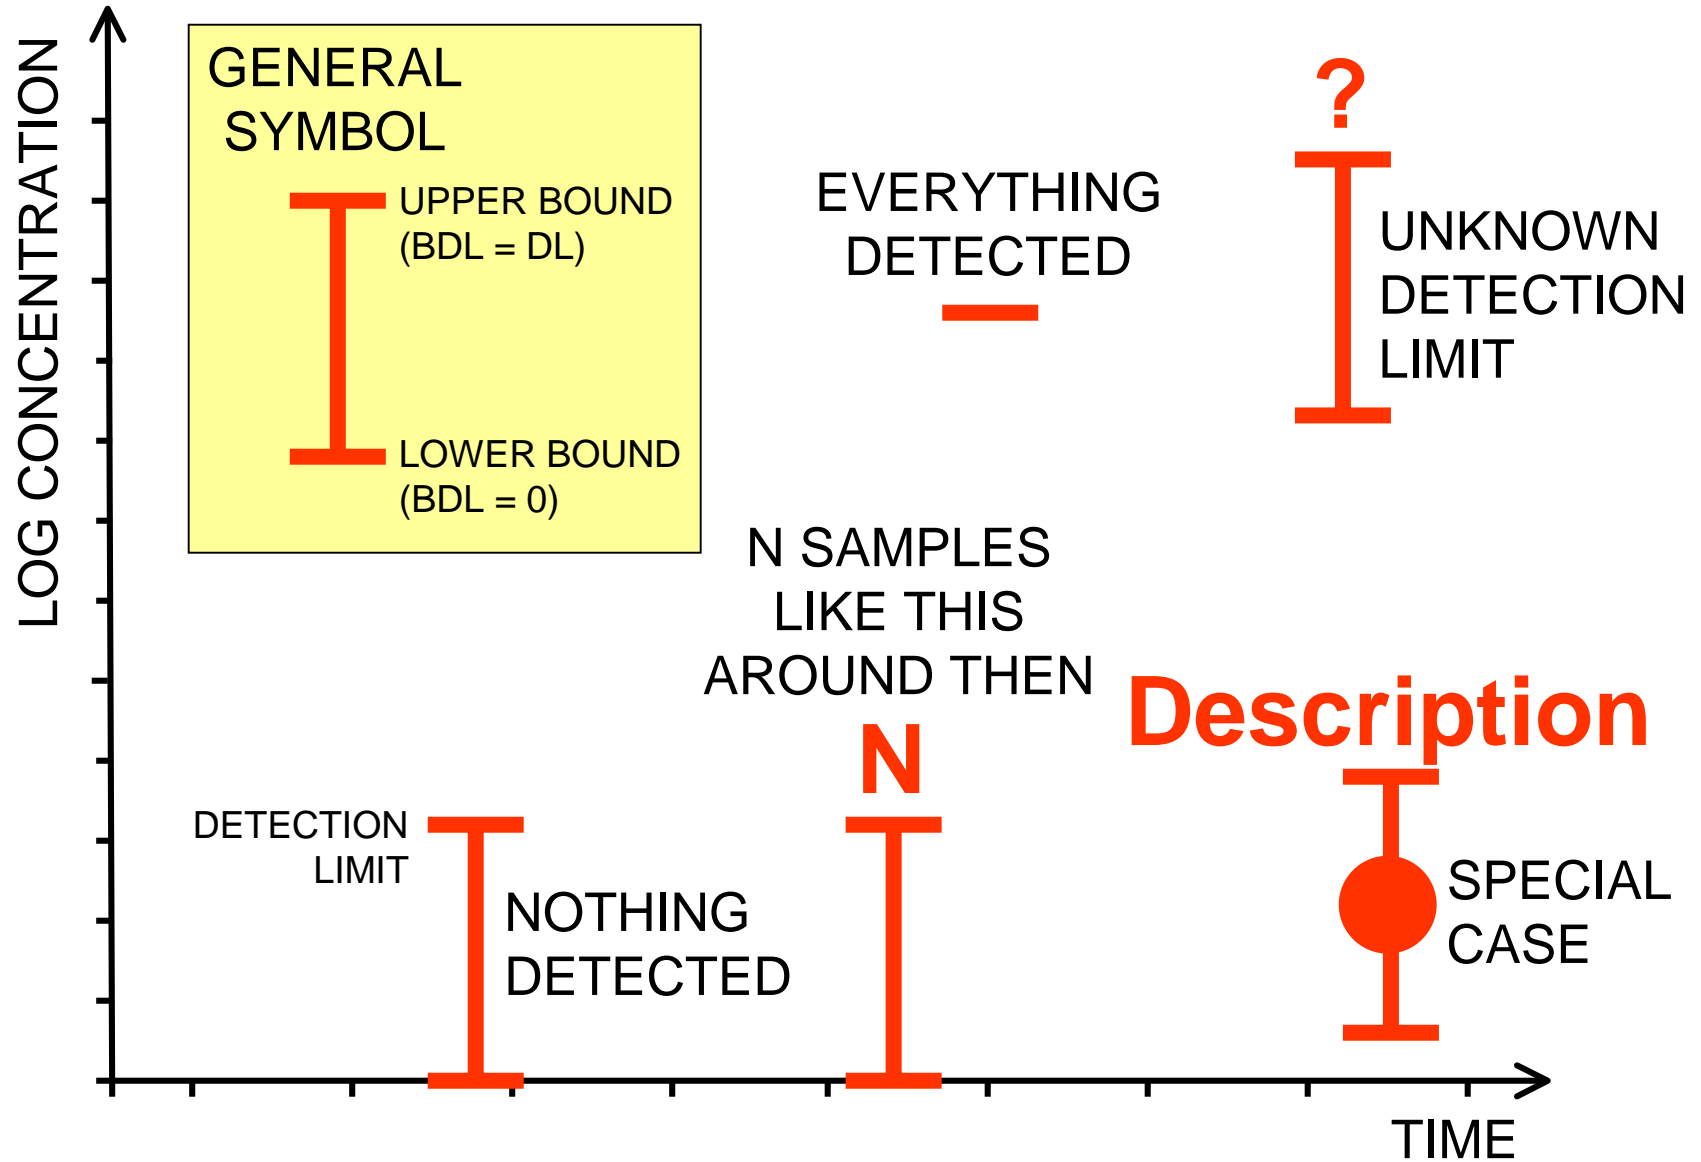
LOG CONCENTRATION

GENERAL SYMBOL

UPPER BOUND (BDL = DL)

LOWER BOUND (BDL = 0)

EVERYTHING DETECTED

?

UNKNOWN DETECTION LIMIT

N SAMPLES LIKE THIS AROUND THEN

N

Description

DETECTION LIMIT

NOTHING DETECTED

SPECIAL CASE

TIME